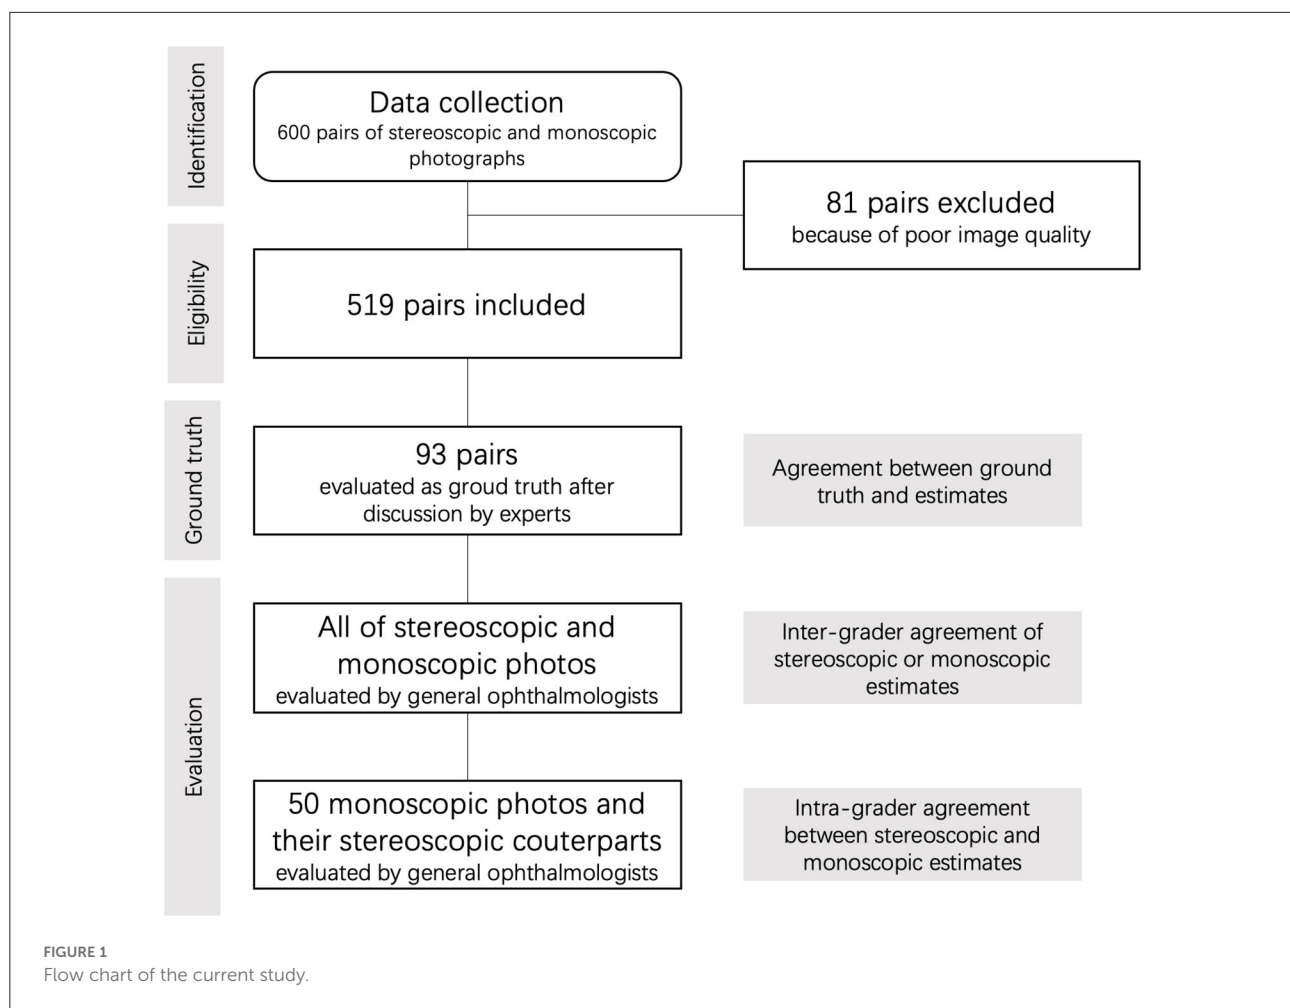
Identification

Data collection
600 pairs of stereoscopic and monoscopic photographs

81 pairs excluded
because of poor image quality

Eligibility

519 pairs included

Ground truth

93 pairs
evaluated as groud truth after discussion by experts

Agreement between ground truth and estimates

Evaluation

All of stereoscopic and monoscopic photos
evaluated by general ophthalmologists

Inter-grader agreement of stereoscopic or monoscopic estimates

50 monoscopic photos and their stereoscopic couterparts
evaluated by general ophthalmologists

Intra-grader agreement between stereoscopic and monoscopic estimates

FIGURE 1
Flow chart of the current study.